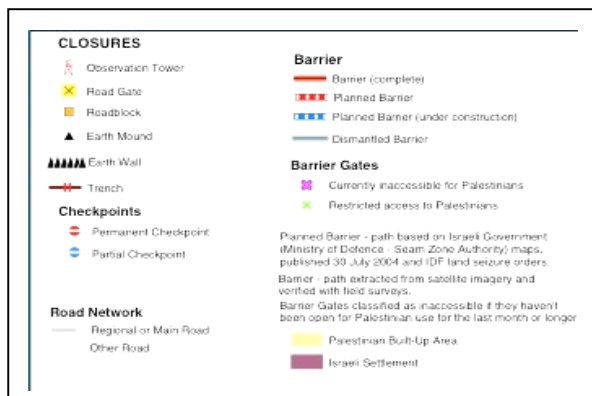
CLOSURES

Observation Tower

Road Gate

Roadblock

Earth Mound

Earth Wall

Trench

Checkpoints

Permanent Checkpoint

Partial Checkpoint

Road Network

Regional or Main Road

Other Road

Barrier

Barrier (complete)

Planned Barrier

Planned Barrier (under construction)

Dismantled Barrier

Barrier Gates

Currently inaccessible for Palestinians

Restricted access to Palestinians

Planned Barrier - path based on Israeli Government (Ministry of Defence - Seam Zone Authority) maps, published 30 July 2004 and IDF land seizure orders.

Barrier - path extracted from satellite imagery and verified with field surveys.

Barrier Gates classified as inaccessible if they haven't been open for Palestinian use for the last month or longer

Palestinian Built-Up Area

Israeli Settlement